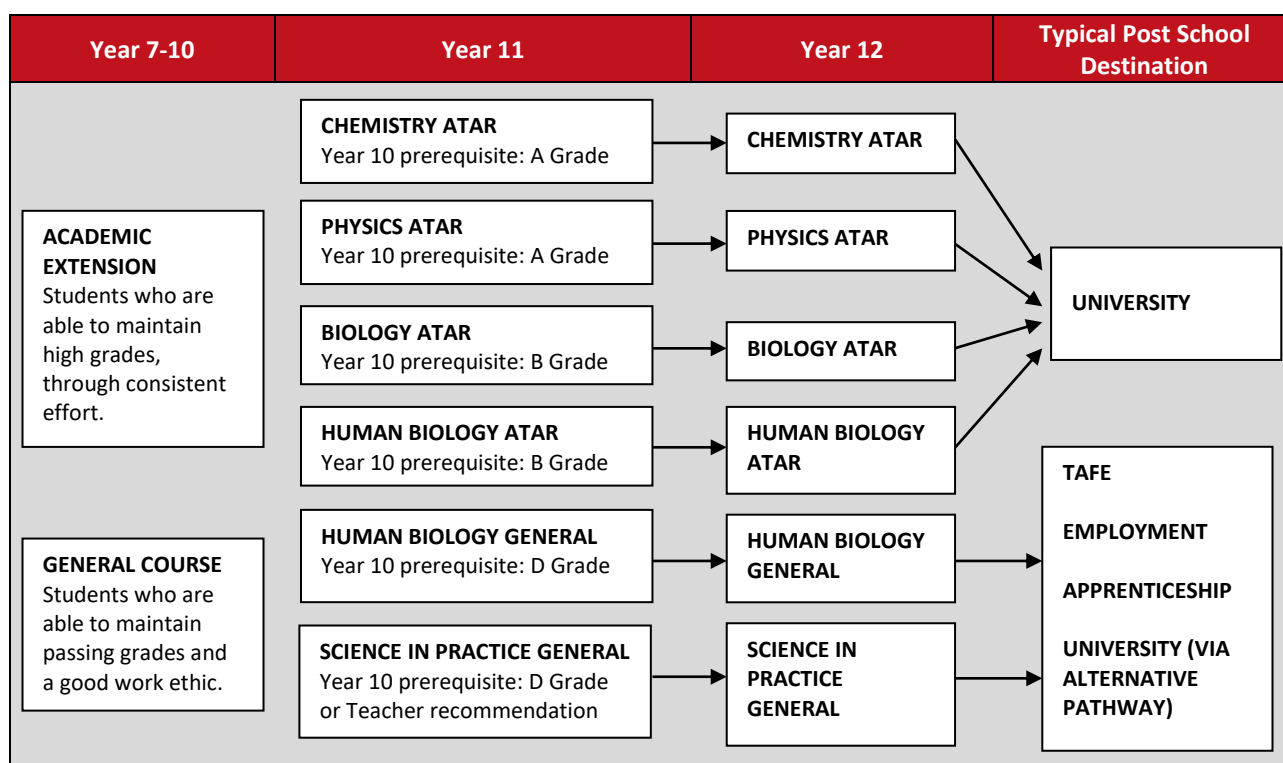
Year 7-10

Year 11

Year 12

Typical Post School Destination

ACADEMIC EXTENSION
Students who are able to maintain high grades, through consistent effort.

GENERAL COURSE
Students who are able to maintain passing grades and a good work ethic.

CHEMISTRY ATAR
Year 10 prerequisite: A Grade

PHYSICS ATAR
Year 10 prerequisite: A Grade

BIOLOGY ATAR
Year 10 prerequisite: B Grade

HUMAN BIOLOGY ATAR
Year 10 prerequisite: B Grade

HUMAN BIOLOGY GENERAL
Year 10 prerequisite: D Grade

SCIENCE IN PRACTICE GENERAL
Year 10 prerequisite: D Grade or Teacher recommendation

CHEMISTRY ATAR

PHYSICS ATAR

BIOLOGY ATAR

HUMAN BIOLOGY ATAR

HUMAN BIOLOGY GENERAL

SCIENCE IN PRACTICE GENERAL

UNIVERSITY

TAFE

EMPLOYMENT

APPRENTICESHIP

UNIVERSITY (VIA ALTERNATIVE PATHWAY)